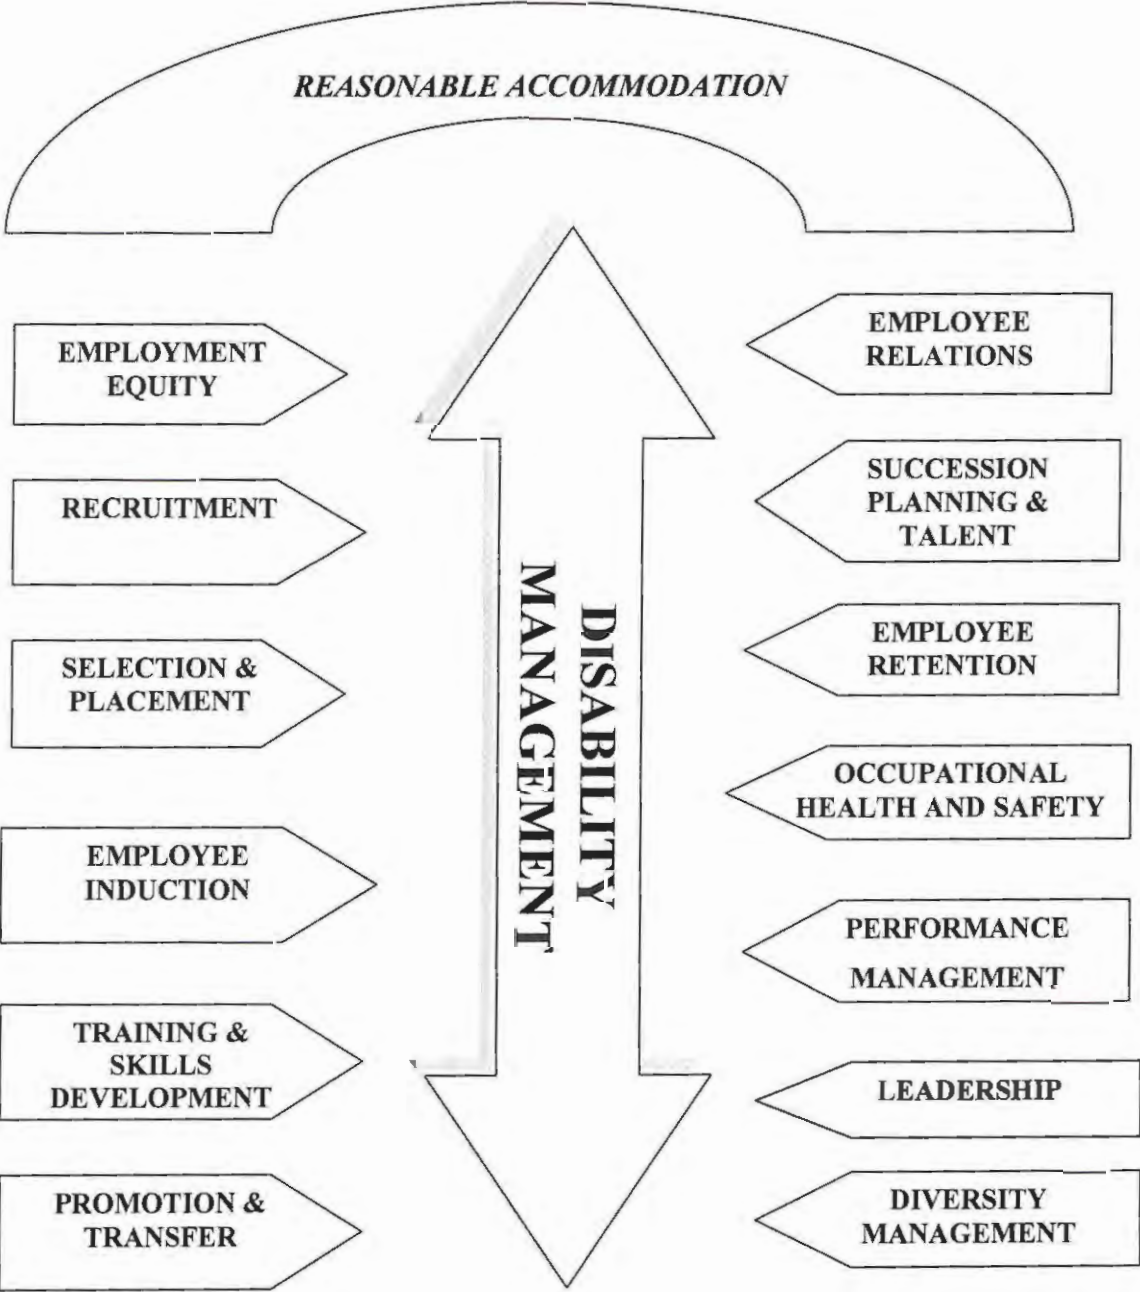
REASONABLE ACCOMMODATION

EMPLOYMENT EQUITY

RECRUITMENT

SELECTION & PLACEMENT

EMPLOYEE INDUCTION

TRAINING & SKILLS DEVELOPMENT

PROMOTION & TRANSFER

DISABILITY MANAGEMENT

EMPLOYEE RELATIONS

SUCCESSION PLANNING & TALENT

EMPLOYEE RETENTION

OCCUPATIONAL HEALTH AND SAFETY

PERFORMANCE MANAGEMENT

LEADERSHIP

DIVERSITY MANAGEMENT